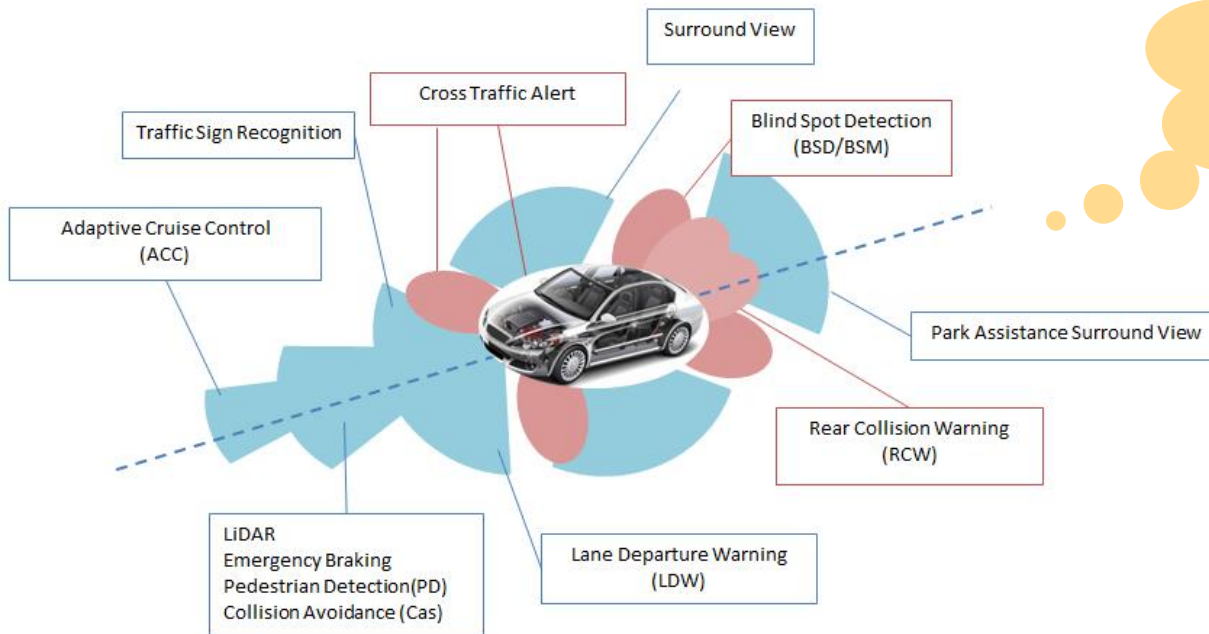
Surround View

Cross Traffic Alert

Traffic Sign Recognition

Blind Spot Detection
(BSD/BSM)

Adaptive Cruise Control
(ACC)

Park Assistance Surround View

Rear Collision Warning
(RCW)

LiDAR
Emergency Braking
Pedestrian Detection(PD)
Collision Avoidance (Cas)

Lane Departure Warning
(LDW)